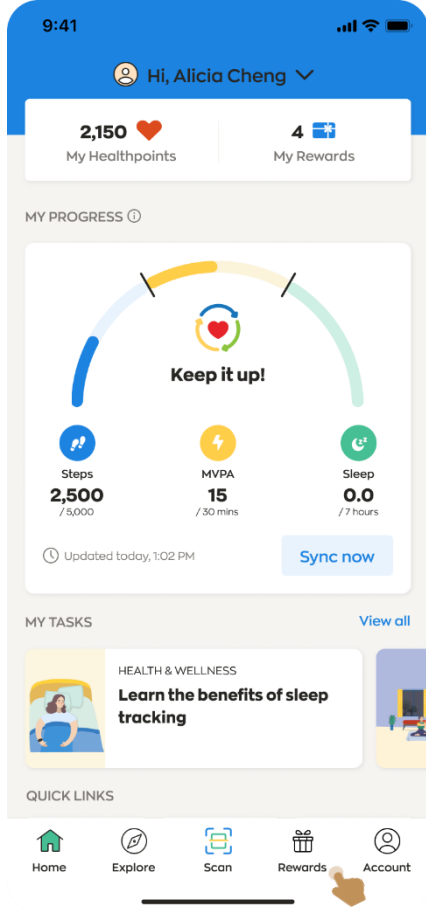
9:41

Hi, Alicia Cheng

2,150
My Healthpoints

4
My Rewards

MY PROGRESS

Keep it up!

Steps
2,500
/ 5,000

MVPA
15
/ 30 mins

Sleep
0.0
/ 7 hours

Updated today, 1:02 PM

Sync now

MY TASKS

View all

HEALTH & WELLNESS
Learn the benefits of sleep tracking

QUICK LINKS

Home
Explore
Scan
Rewards
Account